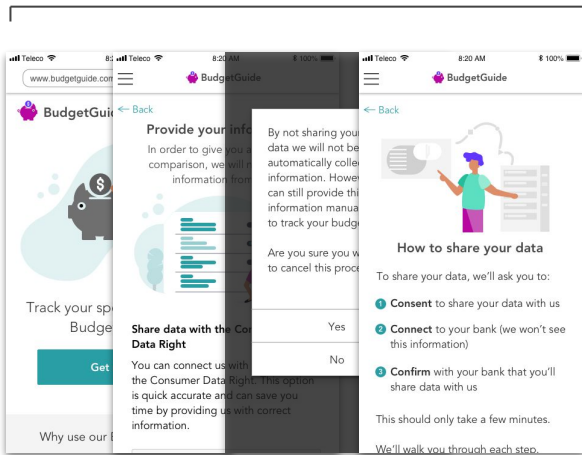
Teleco 8:
www.budgetguide.com
BudgetGuid
Track your spe
Budge
Get
Why use our B

Teleco 8:20 AM 100%
BudgetGuide
← Back
Provide your info
In order to give you a
comparison, we will n
information from
Share data with the Co
Data Right
You can connect us with
the Consumer Data Right. This option is quick accurate and can save you time by providing us with correct information.

By not sharing your
data we will not be
automatically collec
information. Howev
can still provide thi
information manua
to track your budg
Are you sure you w
to cancel this proce
Yes
No

Teleco 8:20 AM 100%
BudgetGuide
← Back
How to share your data
To share your data, we'll ask you to:
1 Consent to share your data with us
2 Connect to your bank (we won't see this information)
3 Confirm with your bank that you'll share data with us
This should only take a few minutes.
We'll walk you through each step.